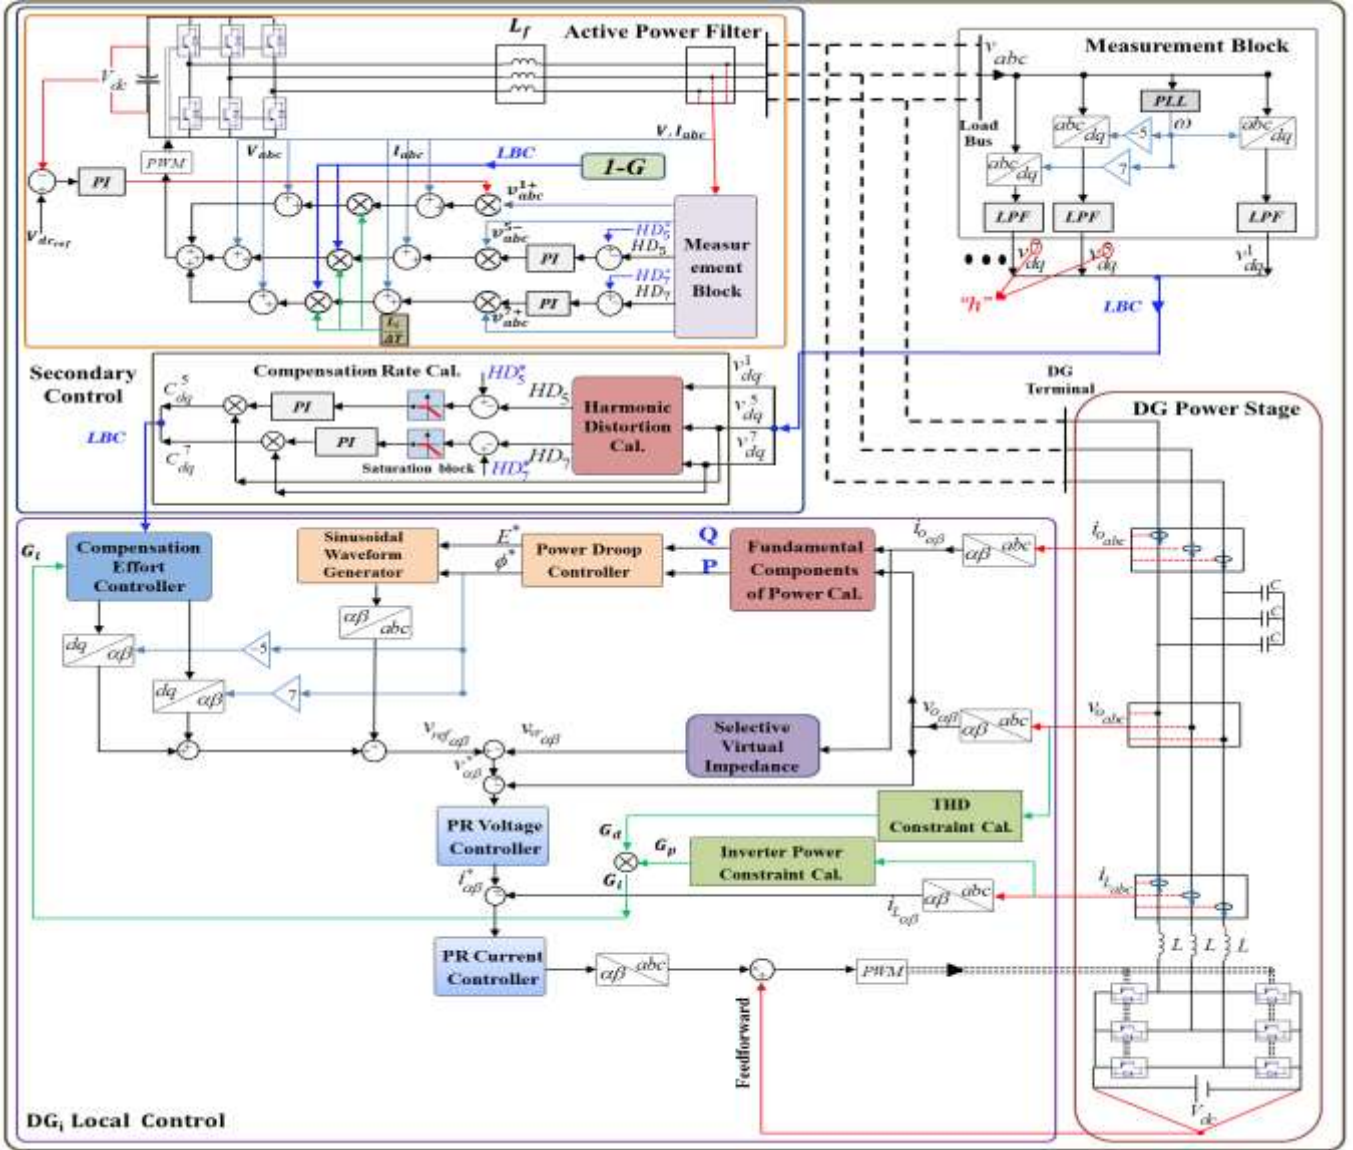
$L_f$ Active Power Filter

$V_{dc}$

PWM

$V_{dc_{ref}}$

PI

$v_{abc}$ $i_{abc}$ LBC 1-G

$V, I_{abc}$

$v_{abc}^{1+}$

$v_{abc}^{5-}$ $HD_5^*$ $HD_5$ PI

$HD_7^*$ $HD_7$ PI $v_{abc}^{7+}$

$I_c$ $\Delta T$

Measurement Block

Measurement Block

$v_{abc}$

Load Bus

PLL

$abc/dq$ $-5$ $\omega$ $abc/dq$

$abc/dq$ $7$

LPF LPF LPF

$v_{dq}^h$ $v_{dq}^h$ $v_{dq}^1$

"h"

LBC

Secondary Control

LBC

Compensation Rate Cal.

$C_{dq}^5$ PI $HD_5^*$ $HD_5$

$C_{dq}^7$ PI Saturation block $HD_7^*$ $HD_7$

Harmonic Distortion Cal.

$v_{dq}^1$ $v_{dq}^5$ $v_{dq}^7$

DG Terminal

DG Power Stage

$G_i$

Compensation Effort Controller

Sinusoidal Waveform Generator

$E^*$ $\phi^*$

Power Droop Controller

Q P

Fundamental Components of Power Cal.

$i_{o_{\alpha\beta}}$ $\alpha\beta/abc$ $i_{o_{abc}}$

C C C

$dq/\alpha\beta$ 5

$\alpha\beta/abc$

$dq/\alpha\beta$ 7

$v_{ref_{\alpha\beta}}$ $v_{vr_{\alpha\beta}}$ $v_{\alpha\beta}^*$

Selective Virtual Impedance

$v_{o_{\alpha\beta}}$ $\alpha\beta/abc$ $v_{o_{abc}}$

PR Voltage Controller

THD Constraint Cal.

$G_d$ $G_p$

Inverter Power Constraint Cal.

$i_{\alpha\beta}^*$ $G_i$

$i_{L_{\alpha\beta}}$ $\alpha\beta/abc$ $i_{L_{abc}}$

L L L

PR Current Controller

$\alpha\beta/abc$

PWM

Feedforward

$V_{dc}$

DG$_i$ Local Control